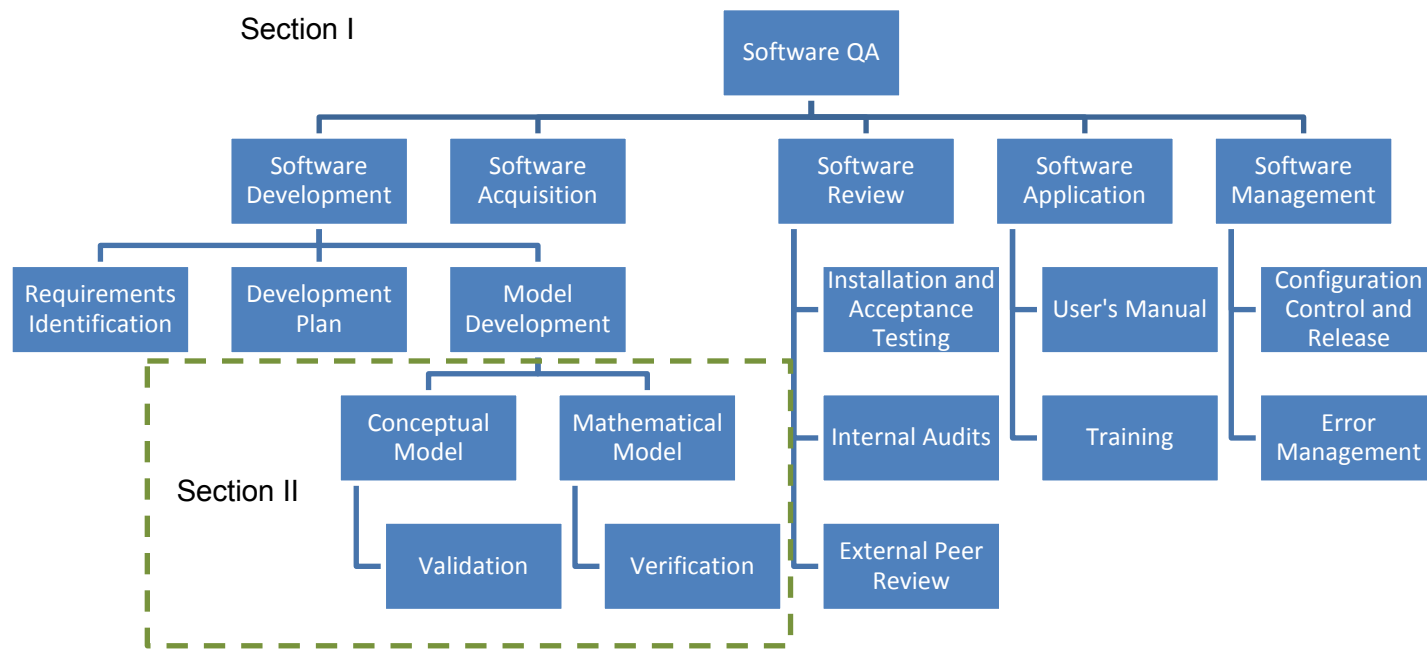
Section I

Software QA

Software Development

Software Acquisition

Software Review

Software Application

Software Management

Requirements Identification

Development Plan

Model Development

Installation and Acceptance Testing

User's Manual

Configuration Control and Release

Conceptual Model

Mathematical Model

Internal Audits

Training

Error Management

Section II

Validation

Verification

External Peer Review